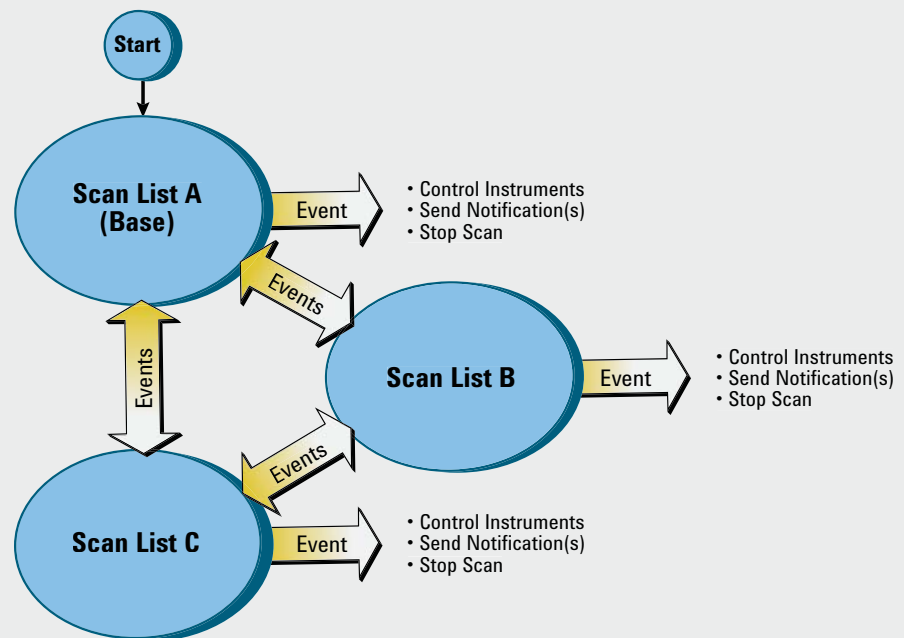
Start

Scan List A (Base)

Event

• Control Instruments
• Send Notification(s)
• Stop Scan

Events

Events

Scan List B

Event

• Control Instruments
• Send Notification(s)
• Stop Scan

Events

Scan List C

Event

• Control Instruments
• Send Notification(s)
• Stop Scan